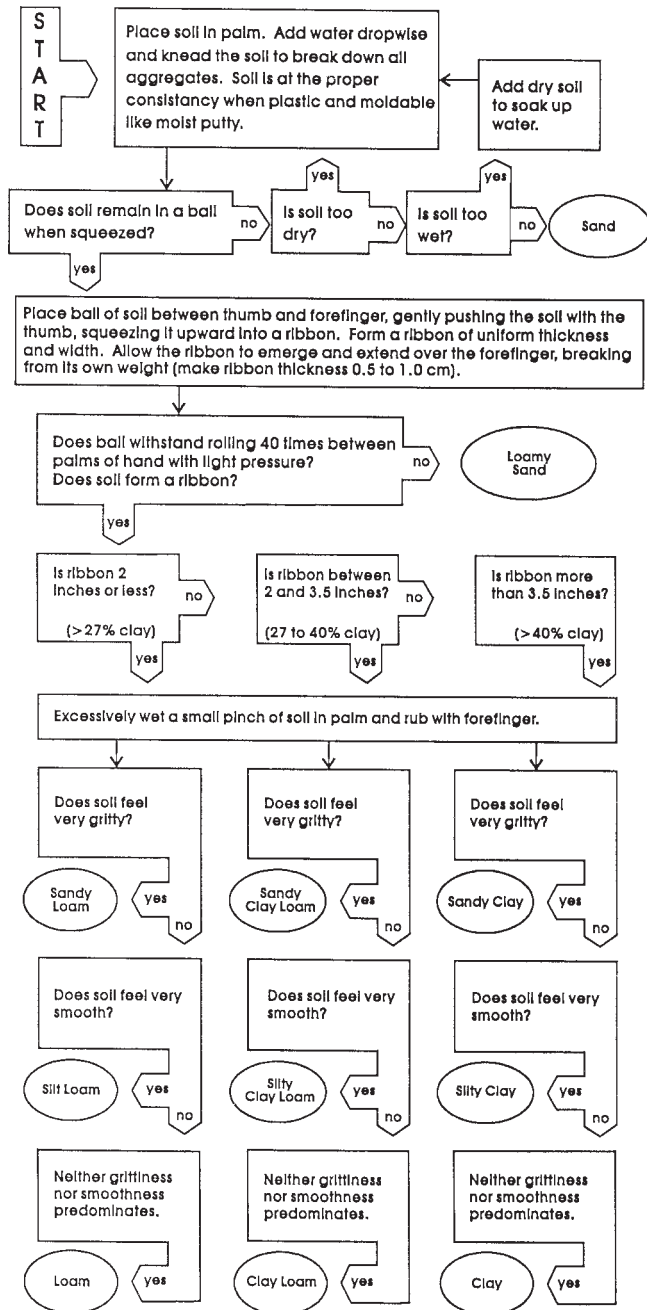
START

Place soil in palm. Add water dropwise and knead the soil to break down all aggregates. Soil is at the proper consistancy when plastic and moldable like moist putty.

Add dry soil to soak up water.

Does soil remain in a ball when squeezed?

no

yes

Is soil too dry?

yes

no

Is soil too wet?

yes

no

Sand

yes

Place ball of soil between thumb and forefinger, gently pushing the soil with the thumb, squeezing it upward into a ribbon. Form a ribbon of uniform thickness and width. Allow the ribbon to emerge and extend over the forefinger, breaking from its own weight (make ribbon thickness 0.5 to 1.0 cm).

Does ball withstand rolling 40 times between palms of hand with light pressure? Does soil form a ribbon?

no

Loamy Sand

yes

Is ribbon 2 inches or less?

no

(>27% clay)

yes

Is ribbon between 2 and 3.5 inches?

no

(27 to 40% clay)

yes

Is ribbon more than 3.5 inches?

(>40% clay)

yes

Excessively wet a small pinch of soil in palm and rub with forefinger.

Does soil feel very gritty?

Sandy Loam

yes

no

Does soil feel very gritty?

Sandy Clay Loam

yes

no

Does soil feel very gritty?

Sandy Clay

yes

no

Does soil feel very smooth?

Silt Loam

yes

no

Does soil feel very smooth?

Silty Clay Loam

yes

no

Does soil feel very smooth?

Silty Clay

yes

no

Neither grittiness nor smoothness predominates.

Loam

yes

Neither grittiness nor smoothness predominates.

Clay Loam

yes

Neither grittiness nor smoothness predominates.

Clay

yes